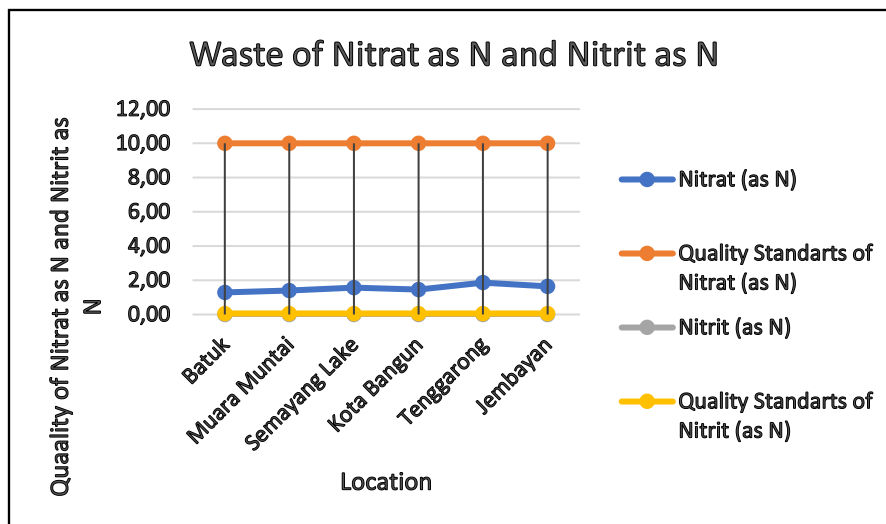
Waste of Nitrat as N and Nitrit as N

Quality of Nitrat as N and Nitrit as N

12,00
10,00
8,00
6,00
4,00
2,00
0,00

Batuk
Muara Muntai
Semayang Lake
Kota Bangun
Tenggarong
Jembayan

Location

Nitrat (as N)
Quality Standarts of Nitrat (as N)
Nitrit (as N)
Quality Standarts of Nitrit (as N)